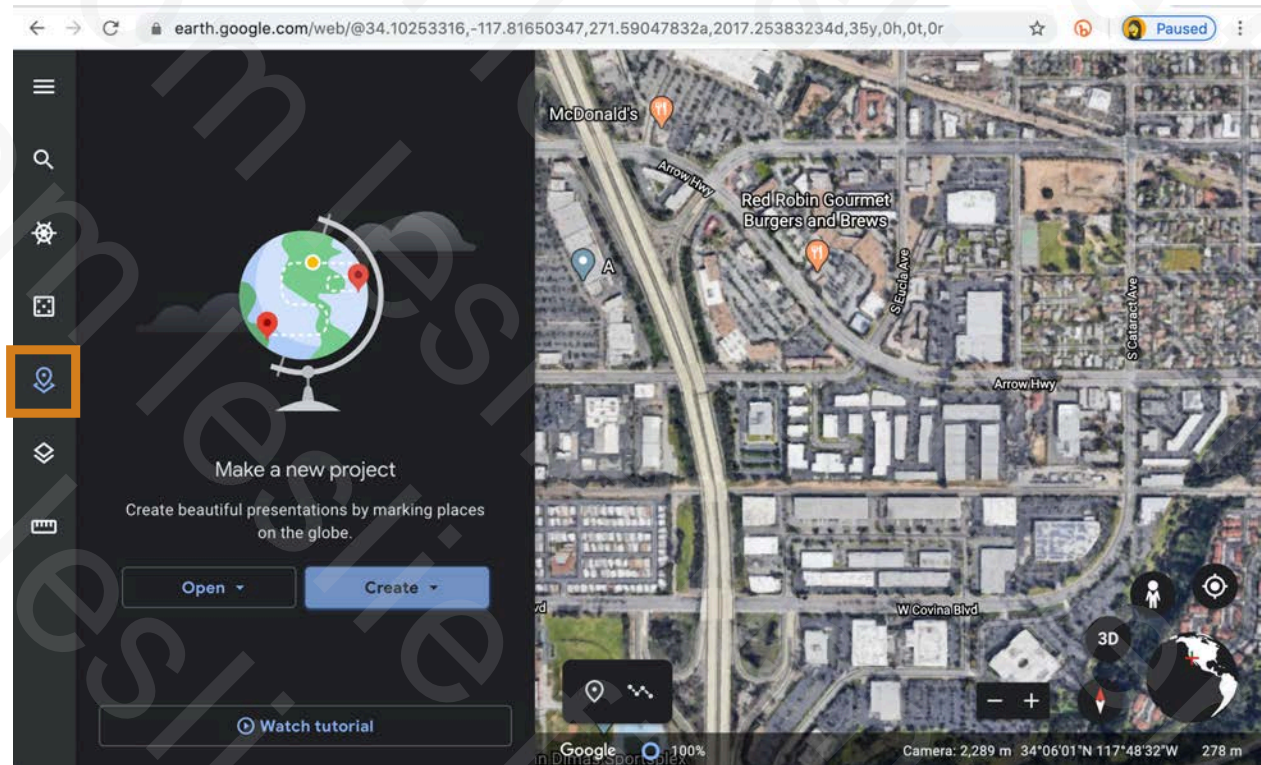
earth.google.com/web/@34.10253316,-117.81650347,271.59047832a,2017.25383234d,35y,0h,0t,0r

Paused

Make a new project

Create beautiful presentations by marking places on the globe.

Open

Create

Watch tutorial

McDonald's

Arrow Hwy

Red Robin Gourmet Burgers and Brews

A

S Eucla Ave

S Cataract Ave

Arrow Hwy

W Covina Blvd

lvd

3D

Google

100%

San Dimas Sports Complex

Camera: 2,289 m 34°06'01"N 117°48'32"W 278 m